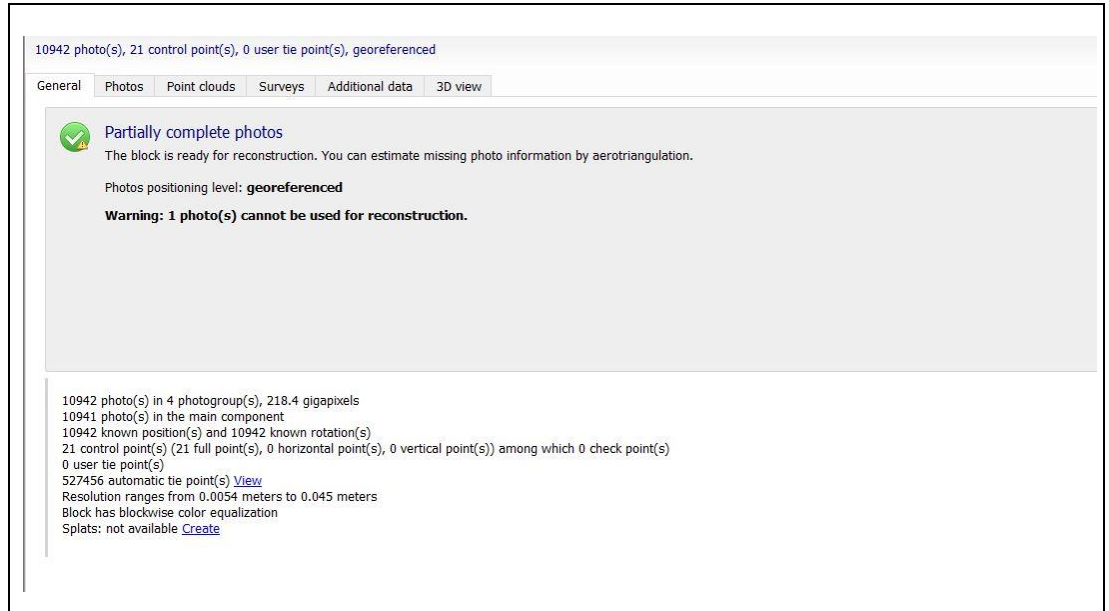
10942 photo(s), 21 control point(s), 0 user tie point(s), georeferenced

General | Photos | Point clouds | Surveys | Additional data | 3D view

Partially complete photos
The block is ready for reconstruction. You can estimate missing photo information by aerotriangulation.

Photos positioning level: **georeferenced**

**Warning: 1 photo(s) cannot be used for reconstruction.**

10942 photo(s) in 4 photogroup(s), 218.4 gigapixels
10941 photo(s) in the main component
10942 known position(s) and 10942 known rotation(s)
21 control point(s) (21 full point(s), 0 horizontal point(s), 0 vertical point(s)) among which 0 check point(s)
0 user tie point(s)
527456 automatic tie point(s) View
Resolution ranges from 0.0054 meters to 0.045 meters
Block has blockwise color equalization
Splats: not available Create